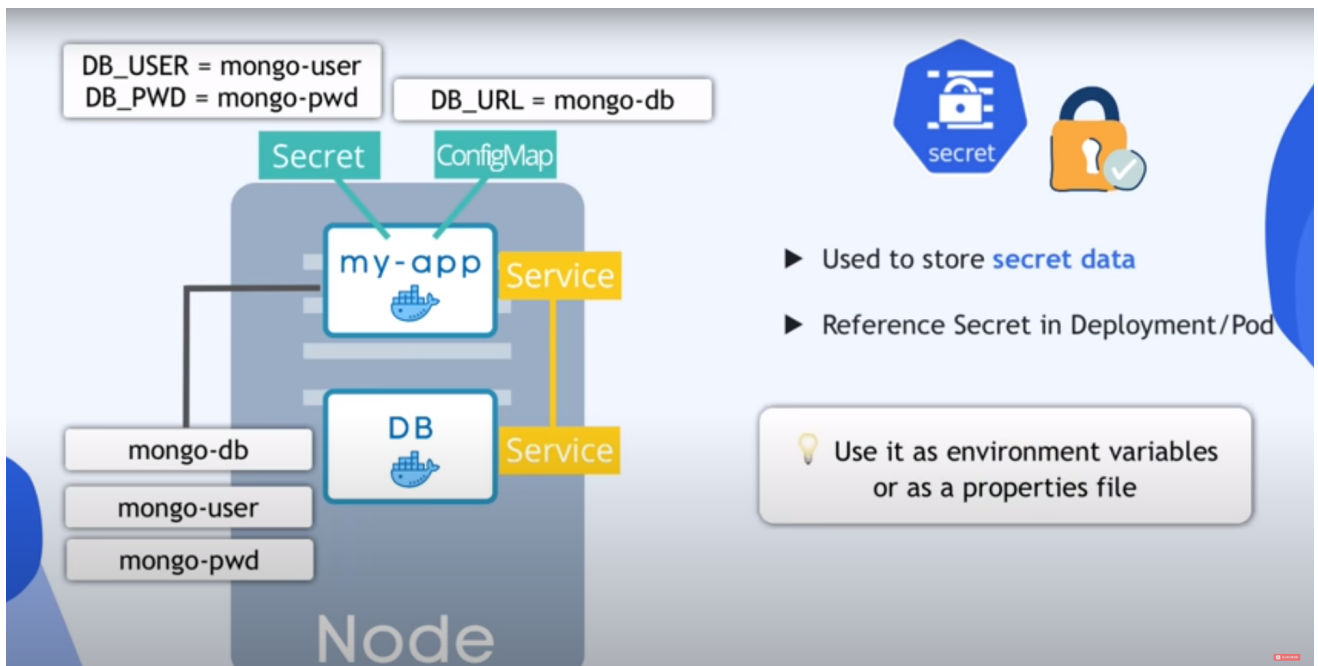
DB_USER = mongo-user
DB_PWD = mongo-pwd

DB_URL = mongo-db

Secret

ConfigMap

my-app

Service

DB

Service

mongo-db

mongo-user

mongo-pwd

Node

secret

▶ Used to store secret data

▶ Reference Secret in Deployment/Pod

Use it as environment variables or as a properties file